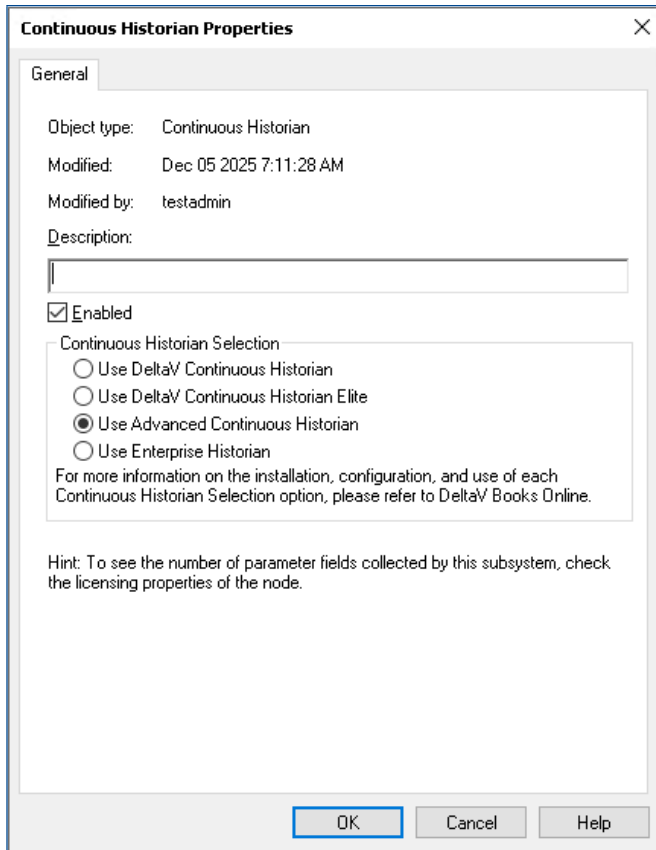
Continuous Historian Properties

General

Object type: Continuous Historian

Modified: Dec 05 2025 7:11:28 AM

Modified by: testadmin

Description:

☑ Enabled

Continuous Historian Selection

○ Use DeltaV Continuous Historian

○ Use DeltaV Continuous Historian Elite

◉ Use Advanced Continuous Historian

○ Use Enterprise Historian

For more information on the installation, configuration, and use of each Continuous Historian Selection option, please refer to DeltaV Books Online.

Hint: To see the number of parameter fields collected by this subsystem, check the licensing properties of the node.

OK Cancel Help